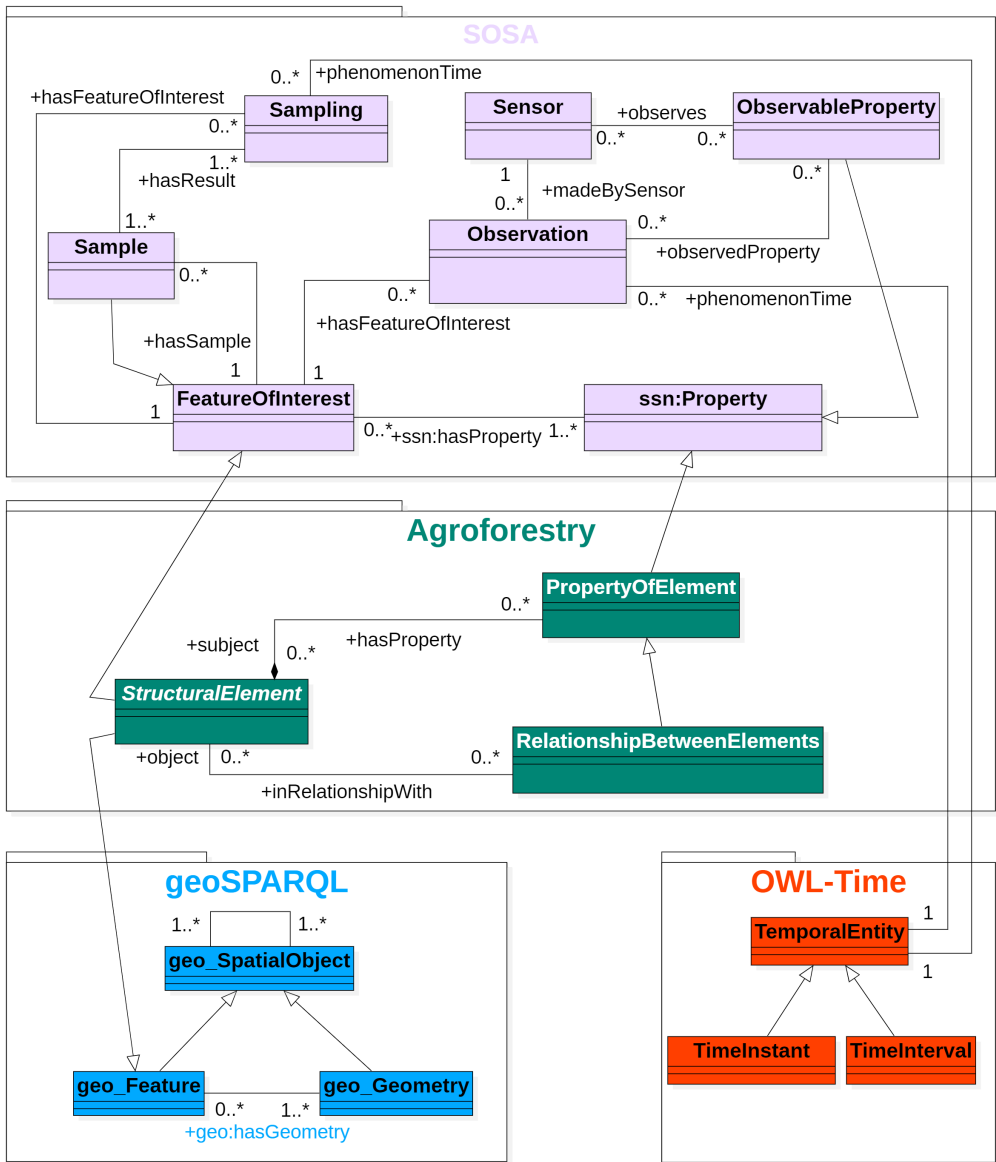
SOSA

0..* +phenomenonTime

+hasFeatureOfInterest

Sampling

0..*

1..*

+hasResult

1..*

Sensor

+observes

0..*

0..*

ObservableProperty

1

+madeBySensor

0..*

0..*

Sample

0..*

Observation

0..*

+observedProperty

0..*

0..*

+phenomenonTime

+hasFeatureOfInterest

+hasSample

1

1

1

FeatureOfInterest

ssn:Property

0..* +ssn:hasProperty 1..*

Agroforestry

PropertyOfElement

0..*

+subject

0..*

+hasProperty

StructuralElement

RelationshipBetweenElements

+object

0..*

0..*

+inRelationshipWith

geoSPARQL

1..*

1..*

geo_SpatialObject

geo_Feature

geo_Geometry

0..*

1..*

+geo:hasGeometry

OWL-Time

1

TemporalEntity

1

TimeInstant

TimeInterval